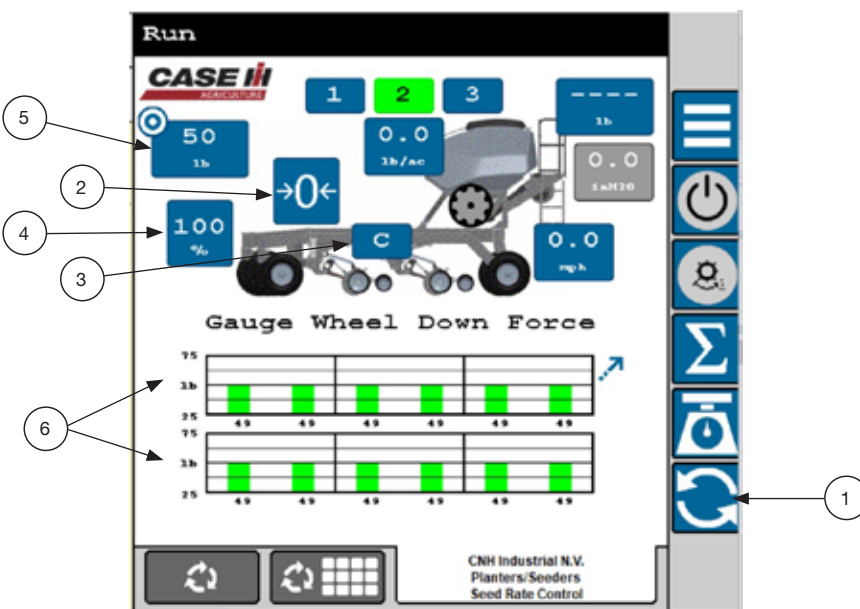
Run

CASE IH AGRICULTURE

1 2 3

5

50 lb

0.0 lb/ac

----- lb

0.0 inH20

2

→0←

4

100 %

3

C

0.0 mph

Gauge Wheel Down Force

75
lb
25

49 49 49 49 49 49

75
lb
25

49 49 49 49 49 49

6

1

CNH Industrial N.V.
Planters/Seeders
Seed Rate Control